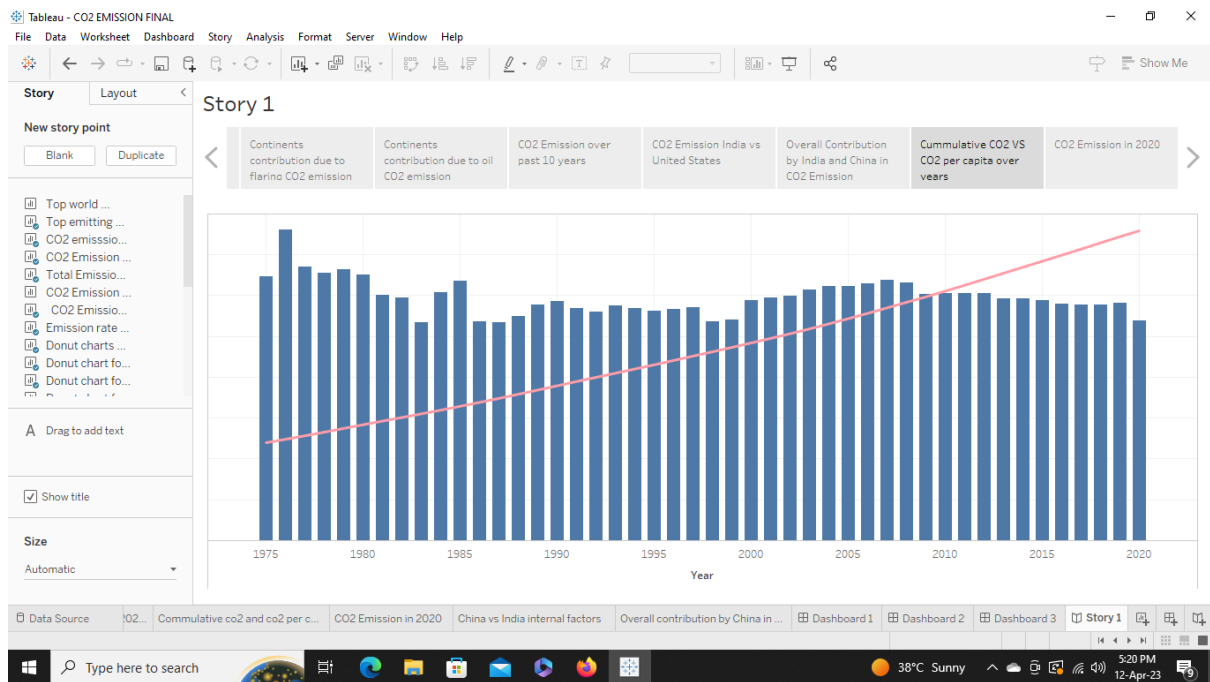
Tableau - CO2 EMISSION FINAL

File Data Worksheet Dashboard Story Analysis Format Server Window Help

Show Me

Story Layout

New story point

Blank Duplicate

Top world ...
Top emitting ...
CO2 emisssio...
CO2 Emission ...
Total Emissio...
CO2 Emission ...
CO2 Emissio...
Emission rate ...
Donut charts ...
Donut chart fo...
Donut chart fo...

A Drag to add text

Show title

Size

Automatic

Story 1

Continents contribution due to flaring CO2 emission

Continents contribution due to oil CO2 emission

CO2 Emission over past 10 years

CO2 Emission India vs United States

Overall Contribution by India and China in CO2 Emission

Cummulative CO2 VS CO2 per capita over years

CO2 Emission in 2020

1975 1980 1985 1990 1995 2000 2005 2010 2015 2020

Year

Data Source | 202... | Commulative co2 and co2 per c... | CO2 Emission in 2020 | China vs India internal factors | Overall contribution by China in ... | Dashboard 1 | Dashboard 2 | Dashboard 3 | Story 1

Type here to search

38°C Sunny

5:20 PM
12-Apr-23